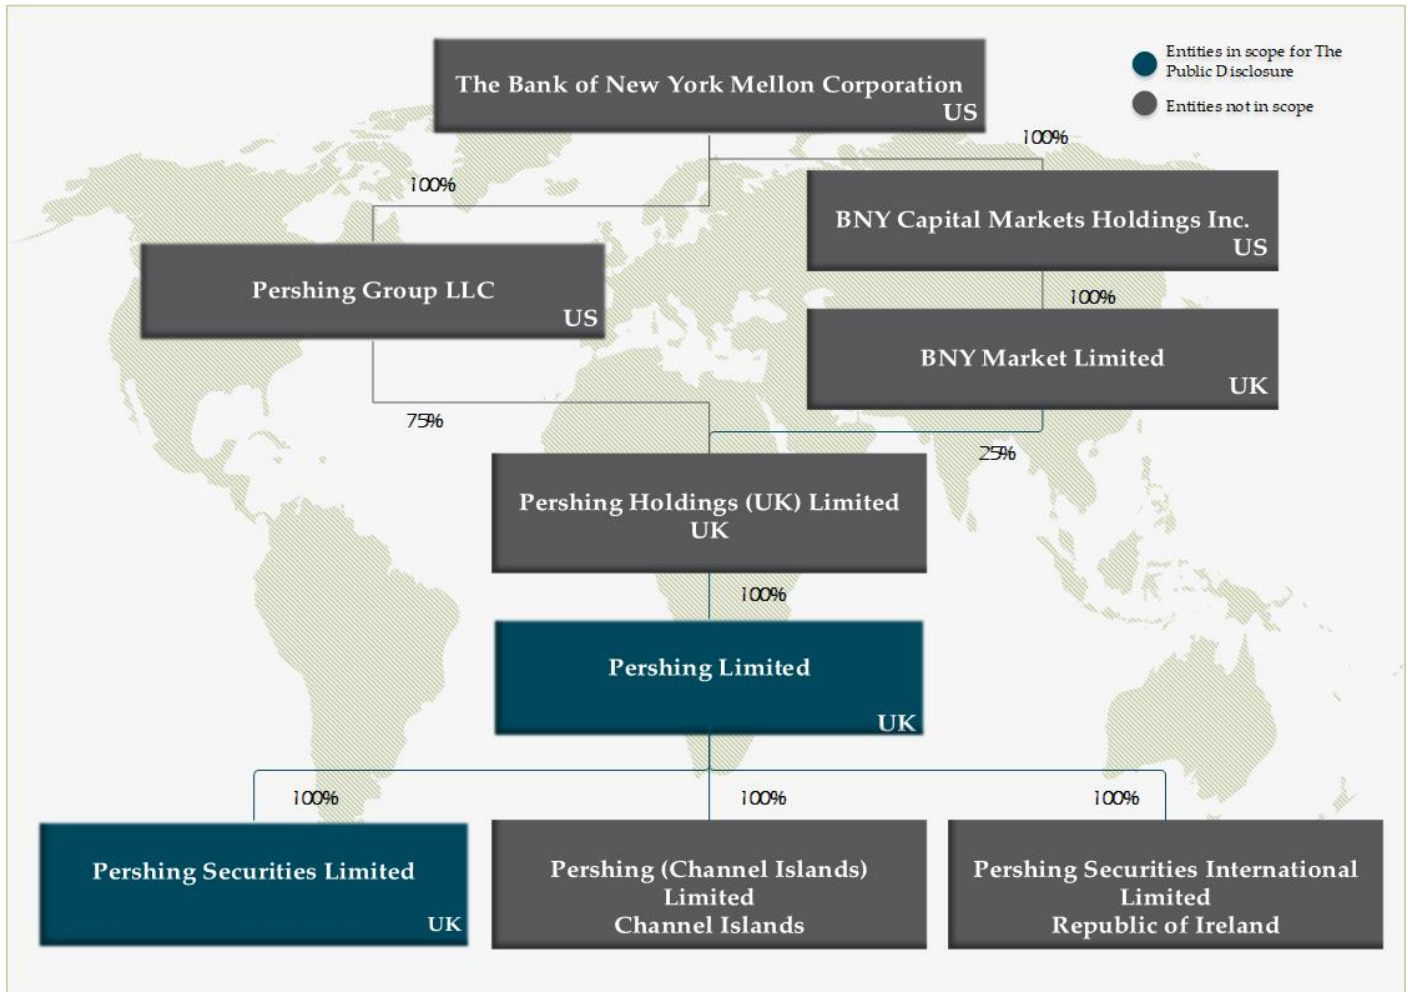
The Bank of New York Mellon Corporation
US

Entities in scope for The Public Disclosure

Entities not in scope

100%

100%

BNY Capital Markets Holdings Inc.
US

Pershing Group LLC
US

100%

BNY Market Limited
UK

75%

25%

Pershing Holdings (UK) Limited
UK

100%

Pershing Limited
UK

100%

100%

100%

Pershing Securities Limited
UK

Pershing (Channel Islands) Limited
Channel Islands

Pershing Securities International Limited
Republic of Ireland